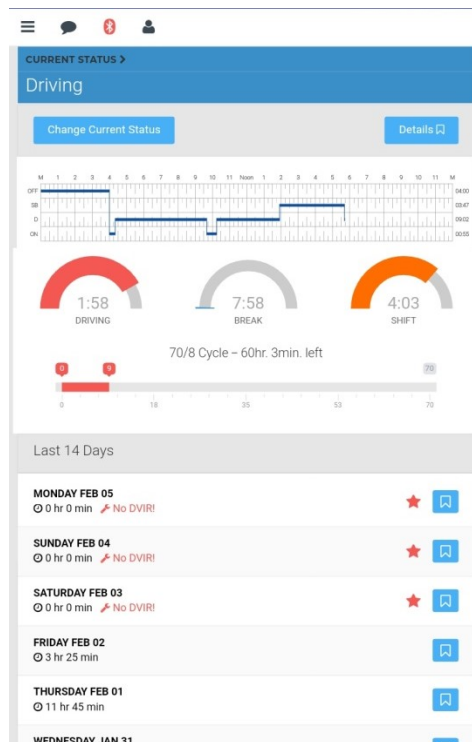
CURRENT STATUS >

Driving

Change Current Status

Details

| | M | 1 | 2 | 3 | 4 | 5 | 6 | 7 | 8 | 9 | 10 | 11 | Noon | 1 | 2 | 3 | 4 | 5 | 6 | 7 | 8 | 9 | 10 | 11 | M | |
|---|---|---|---|---|---|---|---|---|---|---|---|---|---|---|---|---|---|---|---|---|---|---|---|---|---|---|
| OFF | | | | | | | | | | | | | | | | | | | | | | | | | | 04:00 |
| SB | | | | | | | | | | | | | | | | | | | | | | | | | | 03:47 |
| D | | | | | | | | | | | | | | | | | | | | | | | | | | 09:02 |
| ON | | | | | | | | | | | | | | | | | | | | | | | | | | 00:55 |

1:58
DRIVING

7:58
BREAK

4:03
SHIFT

70/8 Cycle – 60hr. 3min. left

0 9 70

0 18 35 53 70

Last 14 Days

MONDAY FEB 05
0 hr 0 min No DVIR!

SUNDAY FEB 04
0 hr 0 min No DVIR!

SATURDAY FEB 03
0 hr 0 min No DVIR!

FRIDAY FEB 02
3 hr 25 min

THURSDAY FEB 01
11 hr 45 min

WEDNESDAY JAN 31